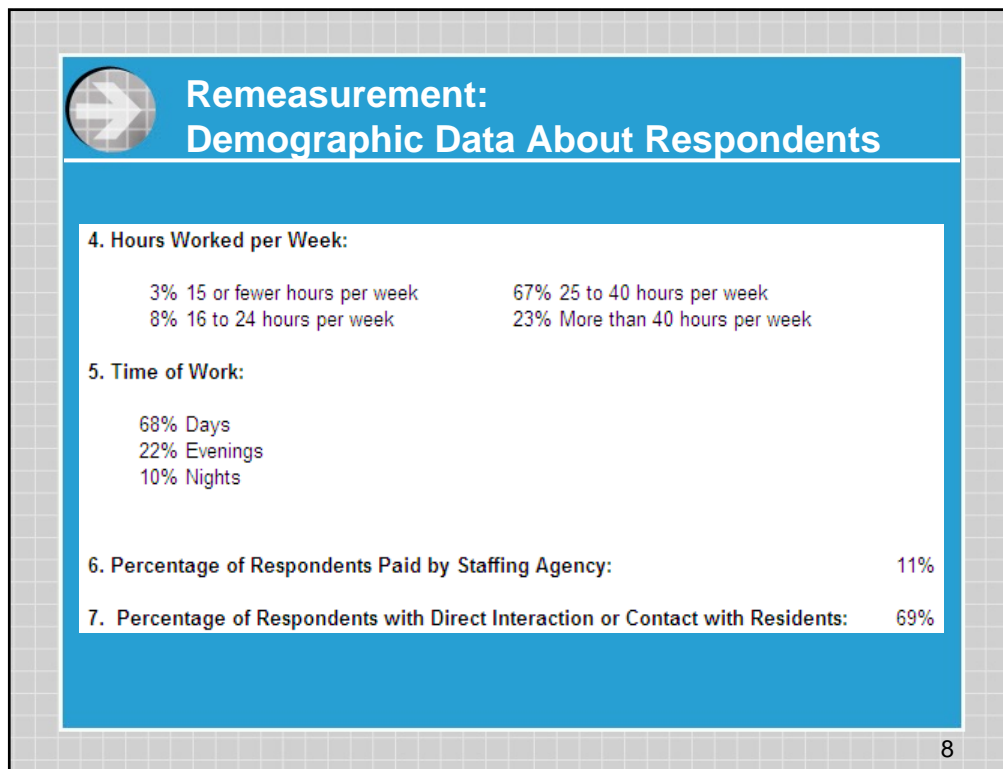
Remeasurement:
Demographic Data About Respondents

4. Hours Worked per Week:

3% 15 or fewer hours per week
8% 16 to 24 hours per week

67% 25 to 40 hours per week
23% More than 40 hours per week

5. Time of Work:

68% Days
22% Evenings
10% Nights

6. Percentage of Respondents Paid by Staffing Agency: 11%

7. Percentage of Respondents with Direct Interaction or Contact with Residents: 69%

8